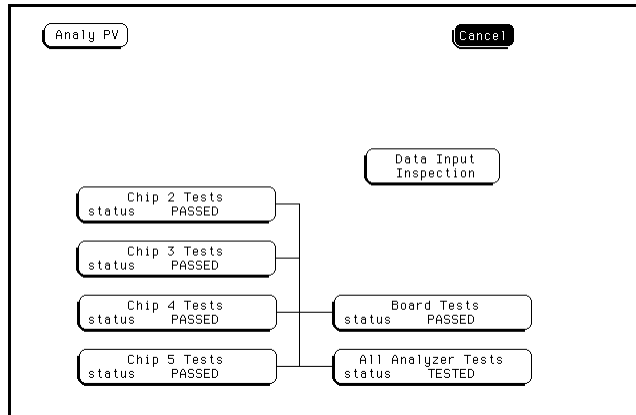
Analy PV

Cancel

Data Input Inspection

Chip 2 Tests
status PASSED

Chip 3 Tests
status PASSED

Chip 4 Tests
status PASSED

Board Tests
status PASSED

Chip 5 Tests
status PASSED

All Analyzer Tests
status TESTED